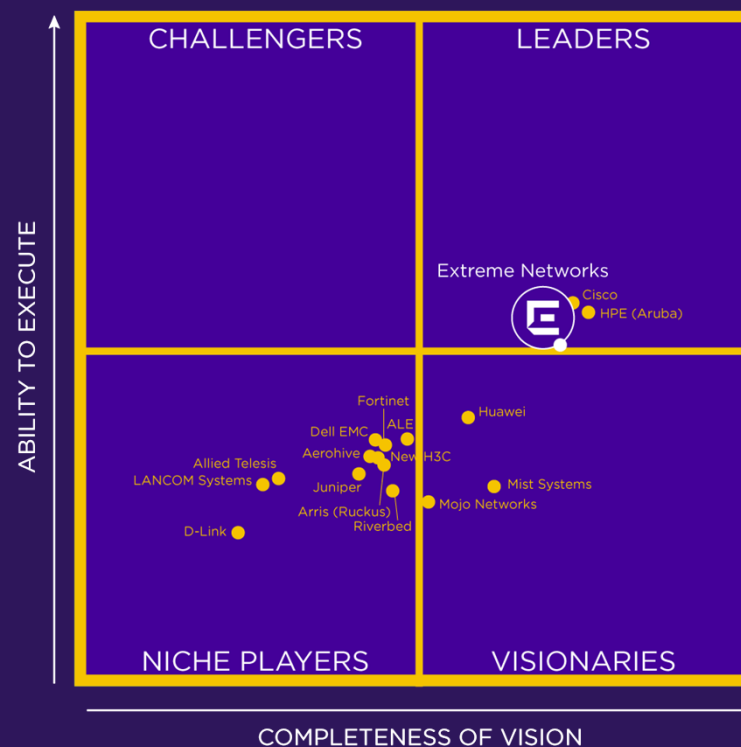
CHALLENGERS

LEADERS

ABILITY TO EXECUTE

Extreme Networks

Cisco

HPE (Aruba)

Fortinet

Huawei

Dell EMC

ALE

Aerohive

New H3C

Allied Telesis

LANCOM Systems

Mist Systems

Juniper

Arris (Ruckus)

Mojo Networks

Riverbed

D-Link

NICHE PLAYERS

VISIONARIES

COMPLETENESS OF VISION